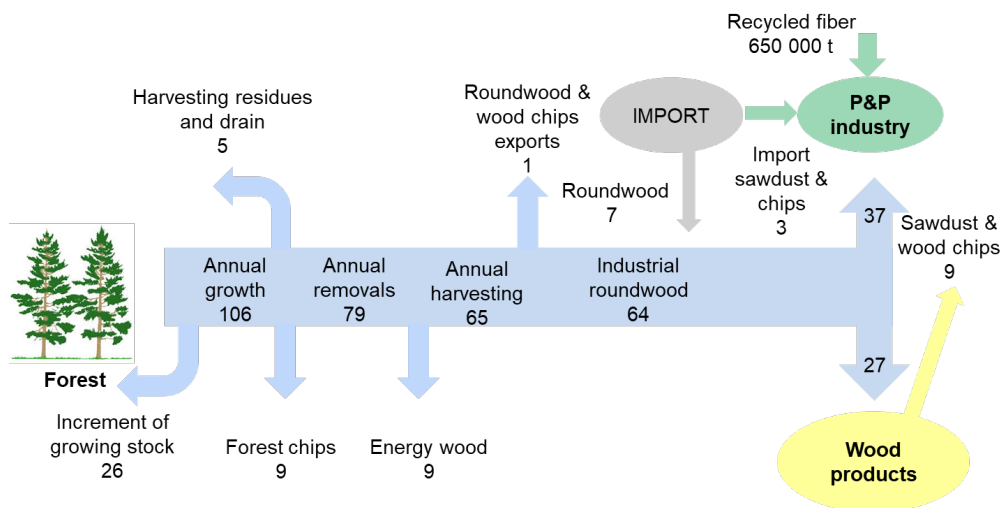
Recycled fiber
650 000 t

Harvesting residues and drain
5

Roundwood & wood chips exports
1

IMPORT

P&P industry

Roundwood
7

Import sawdust & chips
3

37

Sawdust & wood chips
9

Annual growth
106

Annual removals
79

Annual harvesting
65

Industrial roundwood
64

Forest

27

Increment of growing stock
26

Forest chips
9

Energy wood
9

Wood products